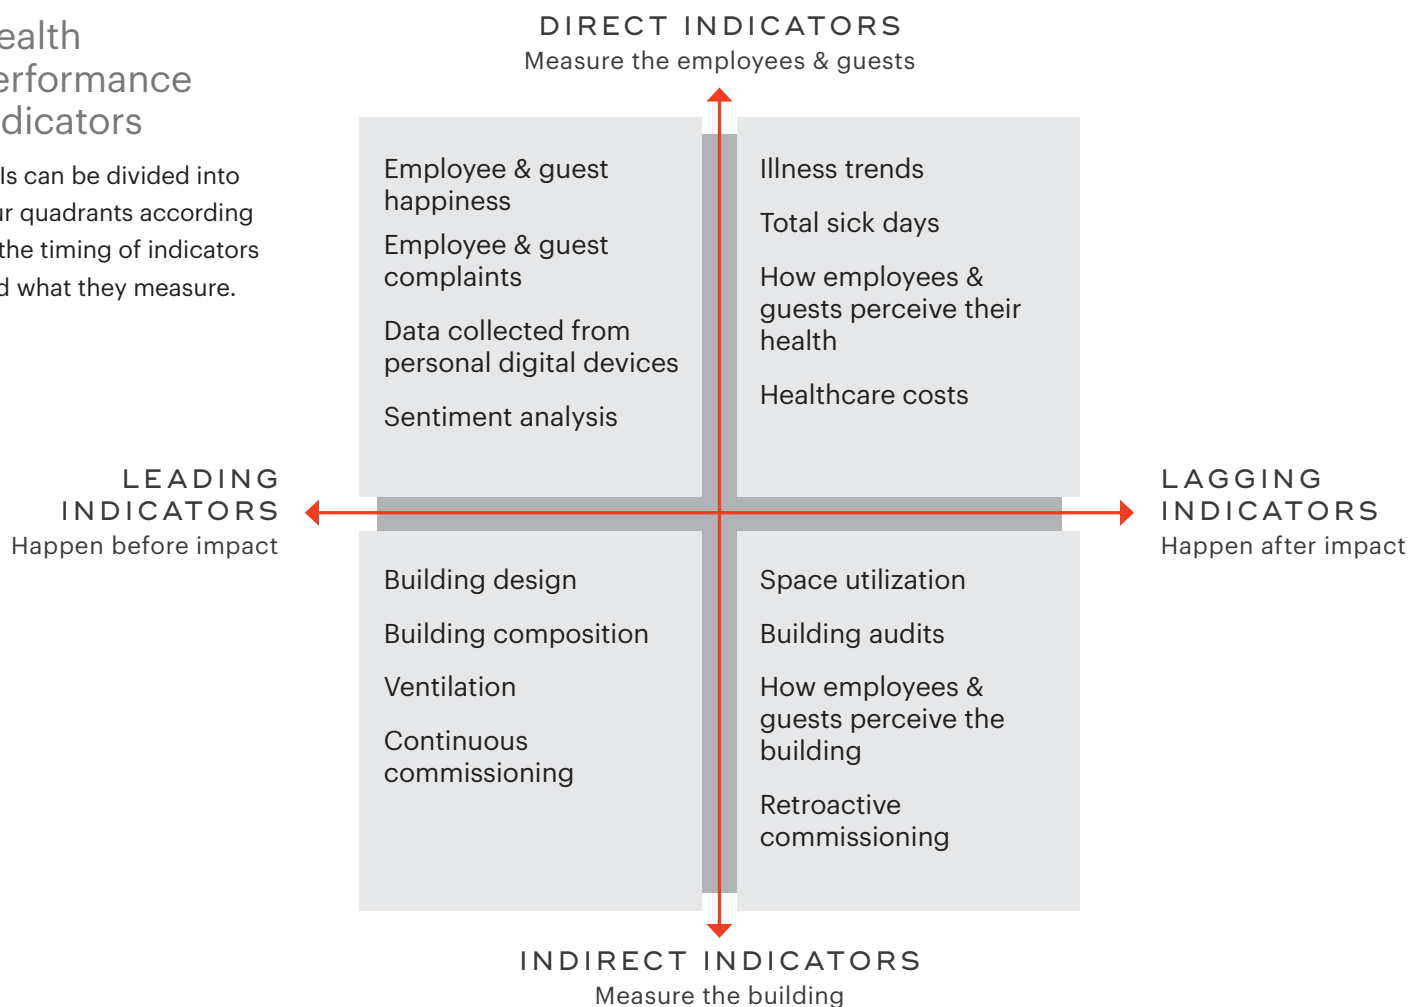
ealth
erformance
dicators

Is can be divided into ır quadrants according the timing of indicators d what they measure.

DIRECT INDICATORS
Measure the employees & guests

Employee & guest happiness

Employee & guest complaints

Data collected from personal digital devices

Sentiment analysis

Illness trends

Total sick days

How employees & guests perceive their health

Healthcare costs

LEADING INDICATORS
Happen before impact

LAGGING INDICATORS
Happen after impact

Building design

Building composition

Ventilation

Continuous commissioning

Space utilization

Building audits

How employees & guests perceive the building

Retroactive commissioning

INDIRECT INDICATORS
Measure the building